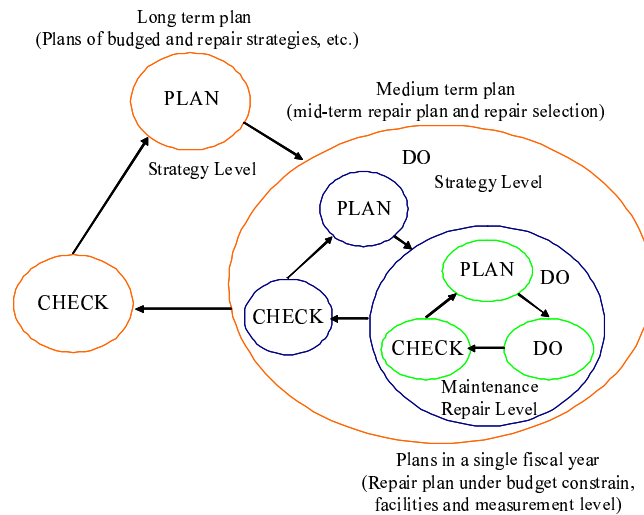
Long term plan
(Plans of budged and repair strategies, etc.)

PLAN

Strategy Level

Medium term plan
(mid-term repair plan and repair selection)

DO

Strategy Level

PLAN

CHECK

CHECK

PLAN

DO

CHECK

DO

Maintenance
Repair Level

Plans in a single fiscal year
(Repair plan under budget constrain, facilities and measurement level)